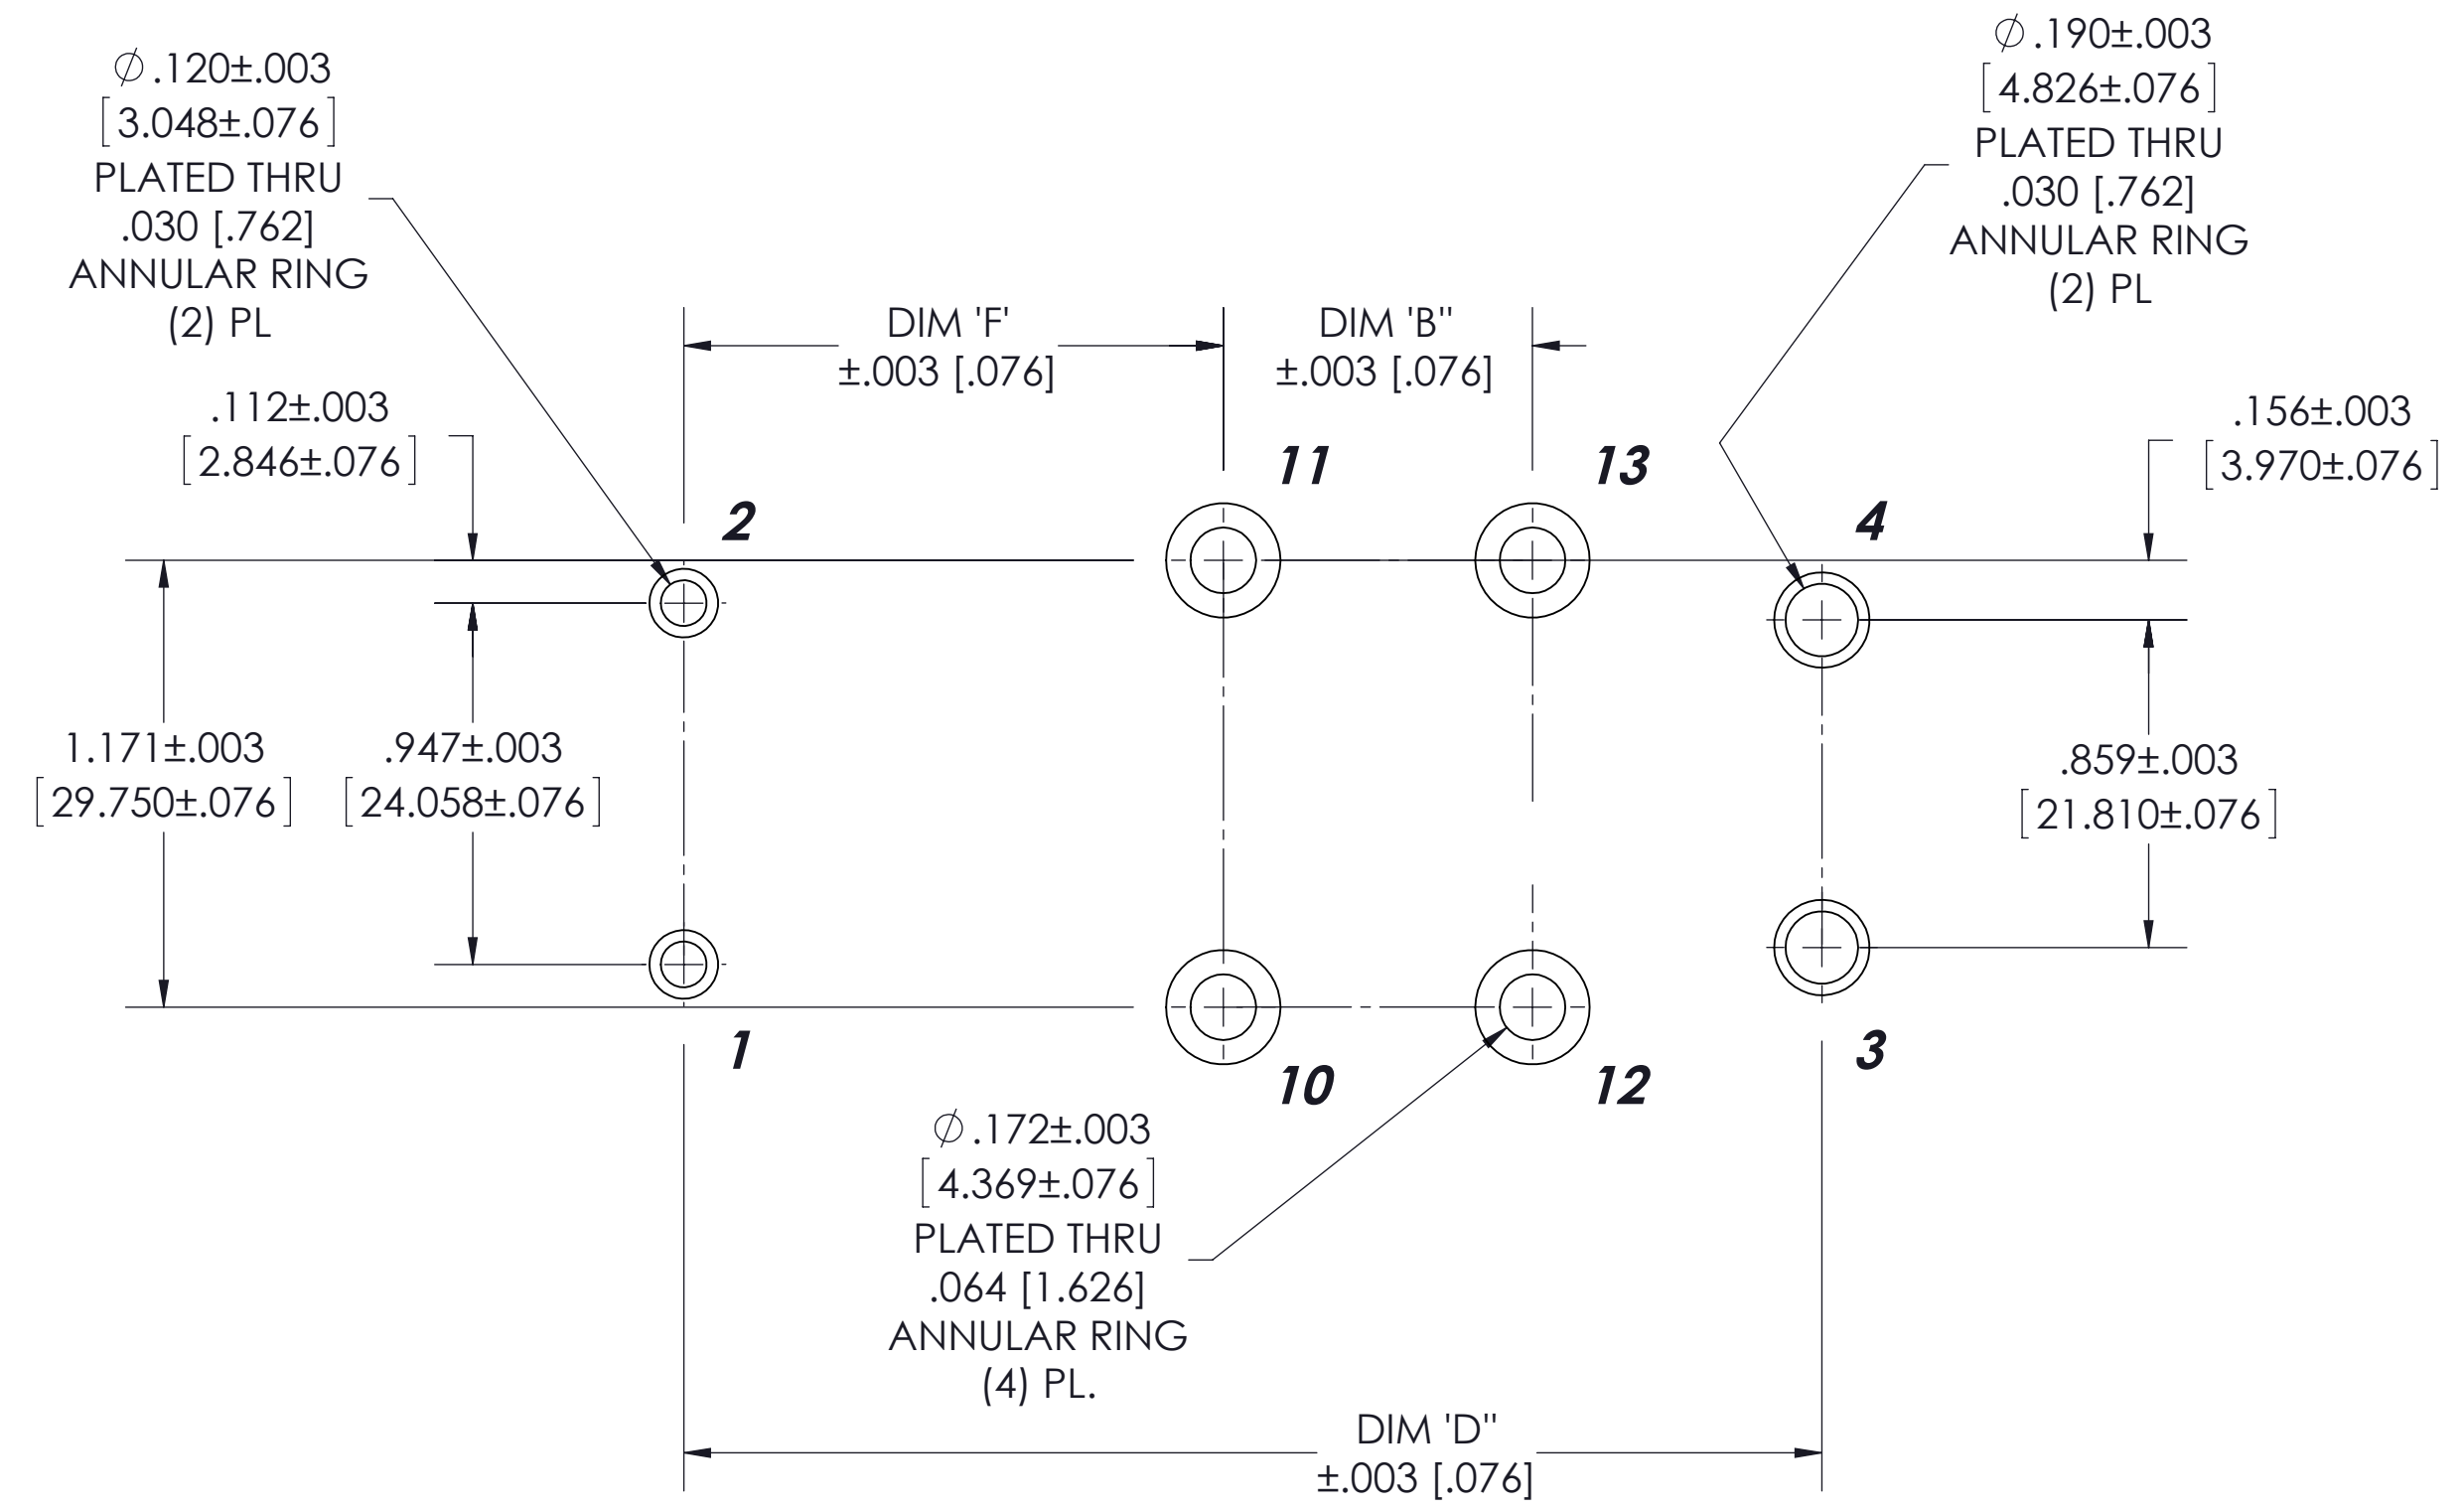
$\emptyset$.120±.003
[3.048±.076]
PLATED THRU
.030 [.762]
ANNULAR RING
(2) PL

DIM 'F'
±.003 [.076]

DIM 'B''
±.003 [.076]

$\emptyset$.190±.003
[4.826±.076]
PLATED THRU
.030 [.762]
ANNULAR RING
(2) PL

.112±.003
[2.846±.076]

11

13

.156±.003
[3.970±.076]

2

4

1.171±.003
[29.750±.076]

.947±.003
[24.058±.076]

.859±.003
[21.810±.076]

1

10

12

3

$\emptyset$.172±.003
[4.369±.076]
PLATED THRU
.064 [1.626]
ANNULAR RING
(4) PL.

DIM 'D''
±.003 [.076]